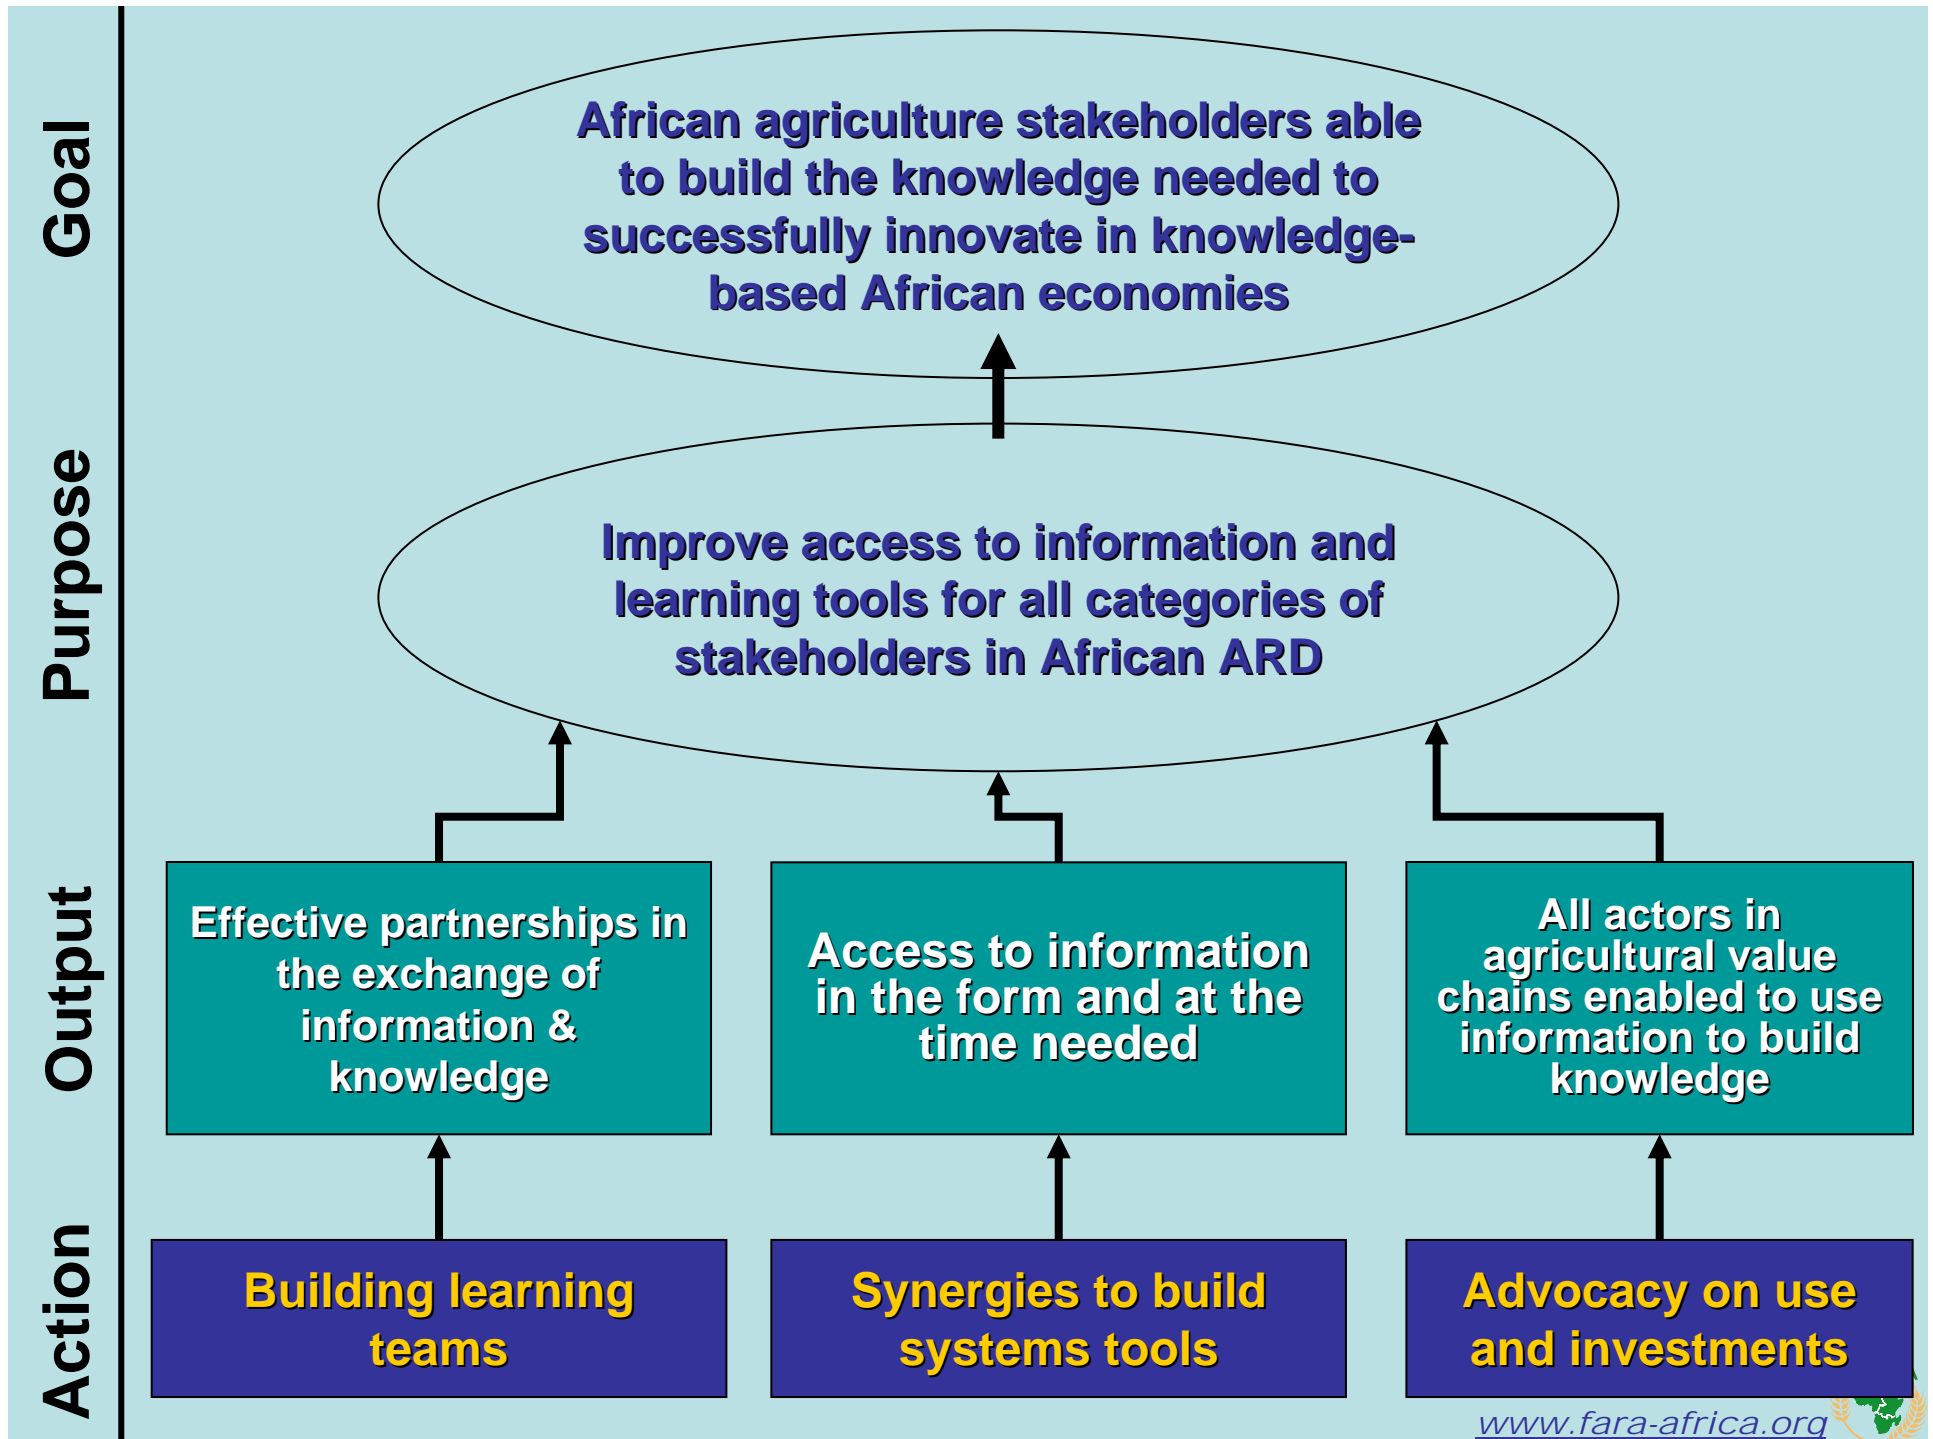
Goal

Purpose

Output

Action

African agriculture stakeholders able to build the knowledge needed to successfully innovate in knowledge-based African economies

Improve access to information and learning tools for all categories of stakeholders in African ARD

Effective partnerships in the exchange of information & knowledge

Access to information in the form and at the time needed

All actors in agricultural value chains enabled to use information to build knowledge

Building learning teams

Synergies to build systems tools

Advocacy on use and investments

www.fara-africa.org